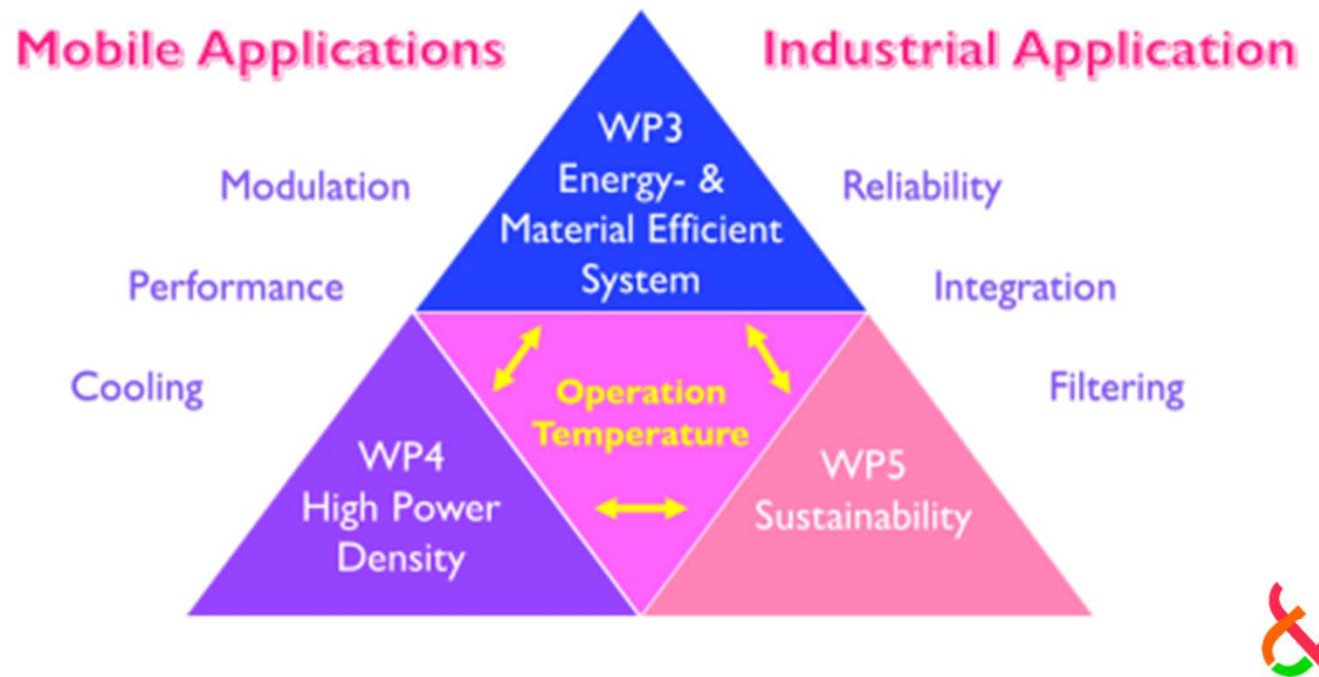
Mobile Applications

Industrial Application

WP3
Energy- &
Material Efficient
System

Modulation

Performance

Cooling

Reliability

Integration

Filtering

Operation Temperature

WP4
High Power
Density

WP5
Sustainability